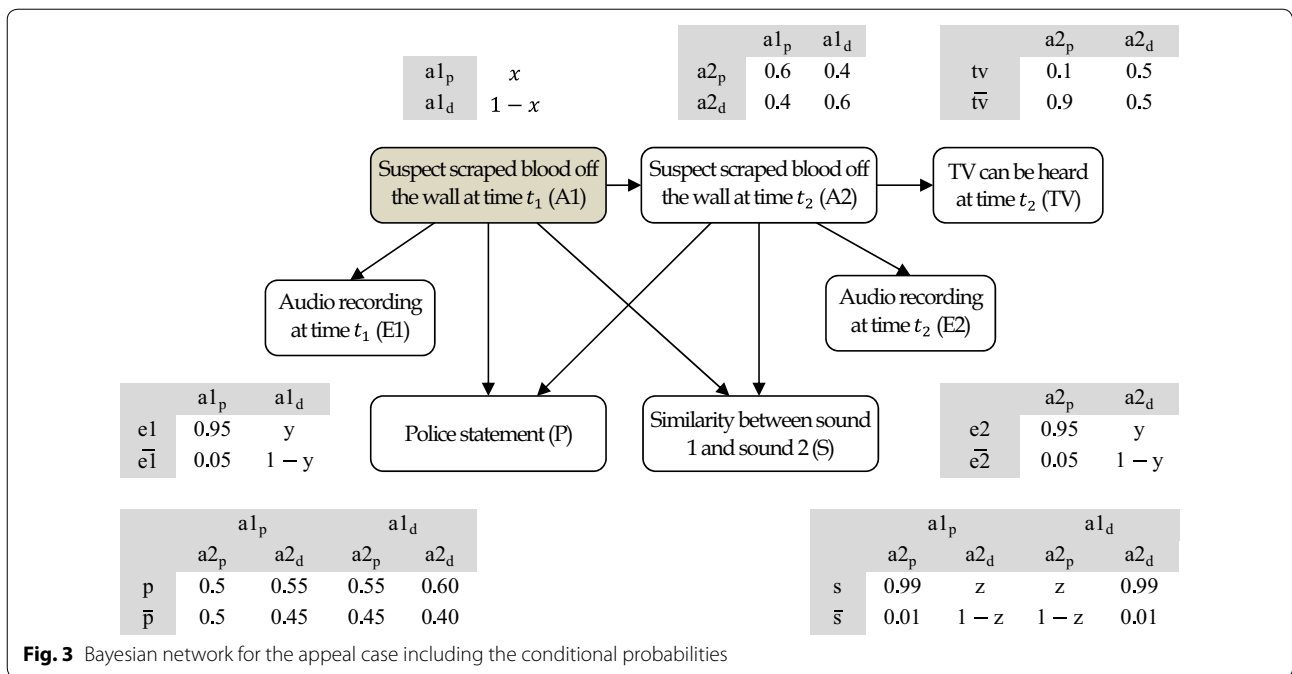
| | |
|---|---|
| $a1_p$ | $x$ |
| $a1_d$ | $1-x$ |

| | $a1_p$ | $a1_d$ |
|---|---|---|
| $a2_p$ | 0.6 | 0.4 |
| $a2_d$ | 0.4 | 0.6 |

| | $a2_p$ | $a2_d$ |
|---|---|---|
| tv | 0.1 | 0.5 |
| $\overline{tv}$ | 0.9 | 0.5 |

Suspect scraped blood off the wall at time $t_1$ (A1)

Suspect scraped blood off the wall at time $t_2$ (A2)

TV can be heard at time $t_2$ (TV)

Audio recording at time $t_1$ (E1)

Audio recording at time $t_2$ (E2)

| | $a1_p$ | $a1_d$ |
|---|---|---|
| e1 | 0.95 | y |
| $\overline{e1}$ | 0.05 | $1-y$ |

Police statement (P)

Similarity between sound 1 and sound 2 (S)

| | $a2_p$ | $a2_d$ |
|---|---|---|
| e2 | 0.95 | y |
| $\overline{e2}$ | 0.05 | $1-y$ |

| | $a1_p$ | | $a1_d$ | |
|---|---|---|---|---|
| | $a2_p$ | $a2_d$ | $a2_p$ | $a2_d$ |
| p | 0.5 | 0.55 | 0.55 | 0.60 |
| $\overline{p}$ | 0.5 | 0.45 | 0.45 | 0.40 |

| | $a1_p$ | | $a1_d$ | |
|---|---|---|---|---|
| | $a2_p$ | $a2_d$ | $a2_p$ | $a2_d$ |
| s | 0.99 | z | z | 0.99 |
| $\overline{s}$ | 0.01 | $1-z$ | $1-z$ | 0.01 |

**Fig. 3** Bayesian network for the appeal case including the conditional probabilities